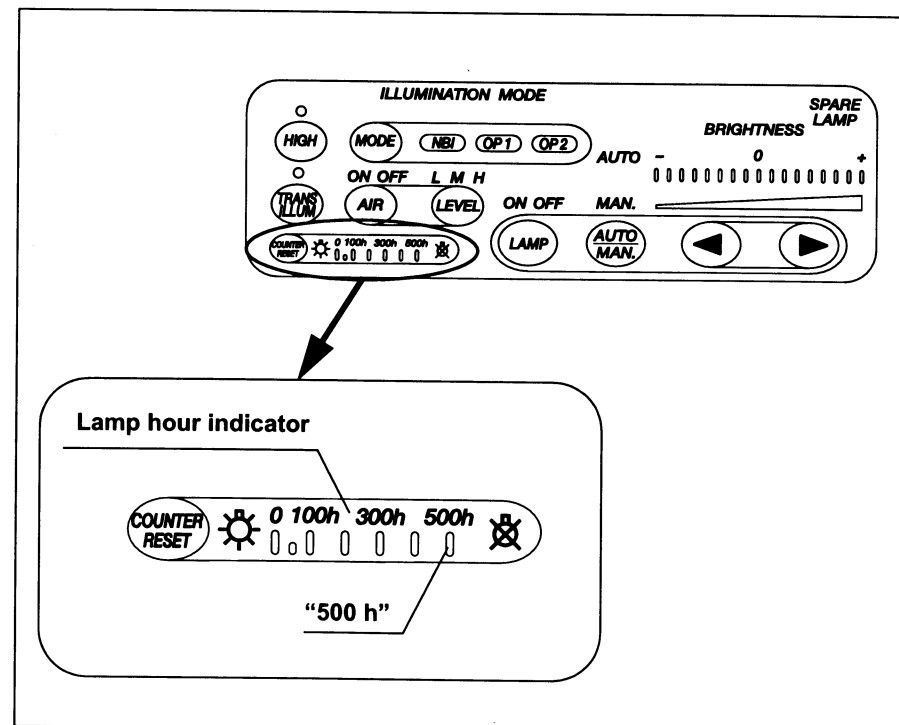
ILLUMINATION MODE

SPARE LAMP

BRIGHTNESS

HIGH

MODE

NBI

OP1

OP2

AUTO

-

0

+

TRANS ILLUM

ON OFF

AIR

L M H

LEVEL

ON OFF

MAN.

LAMP

AUTO MAN.

COUNTER RESET

0 100h 300h 500h

Lamp hour indicator

COUNTER RESET

0 100h 300h 500h

"500 h"